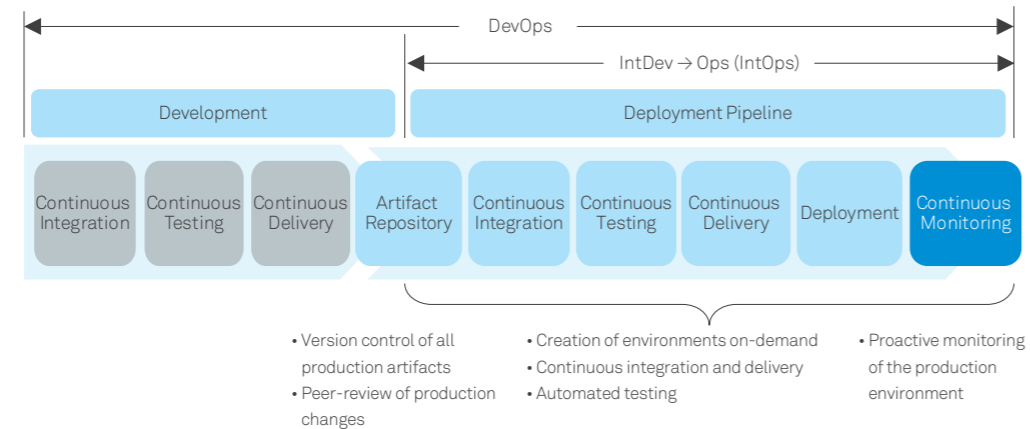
DevOps

IntDev → Ops (IntOps)

Development

Deployment Pipeline

Continuous Integration

Continuous Testing

Continuous Delivery

Artifact Repository

Continuous Integration

Continuous Testing

Continuous Delivery

Deployment

Continuous Monitoring

• Version control of all production artifacts
• Peer-review of production changes

• Creation of environments on-demand
• Continuous integration and delivery
• Automated testing

• Proactive monitoring of the production environment